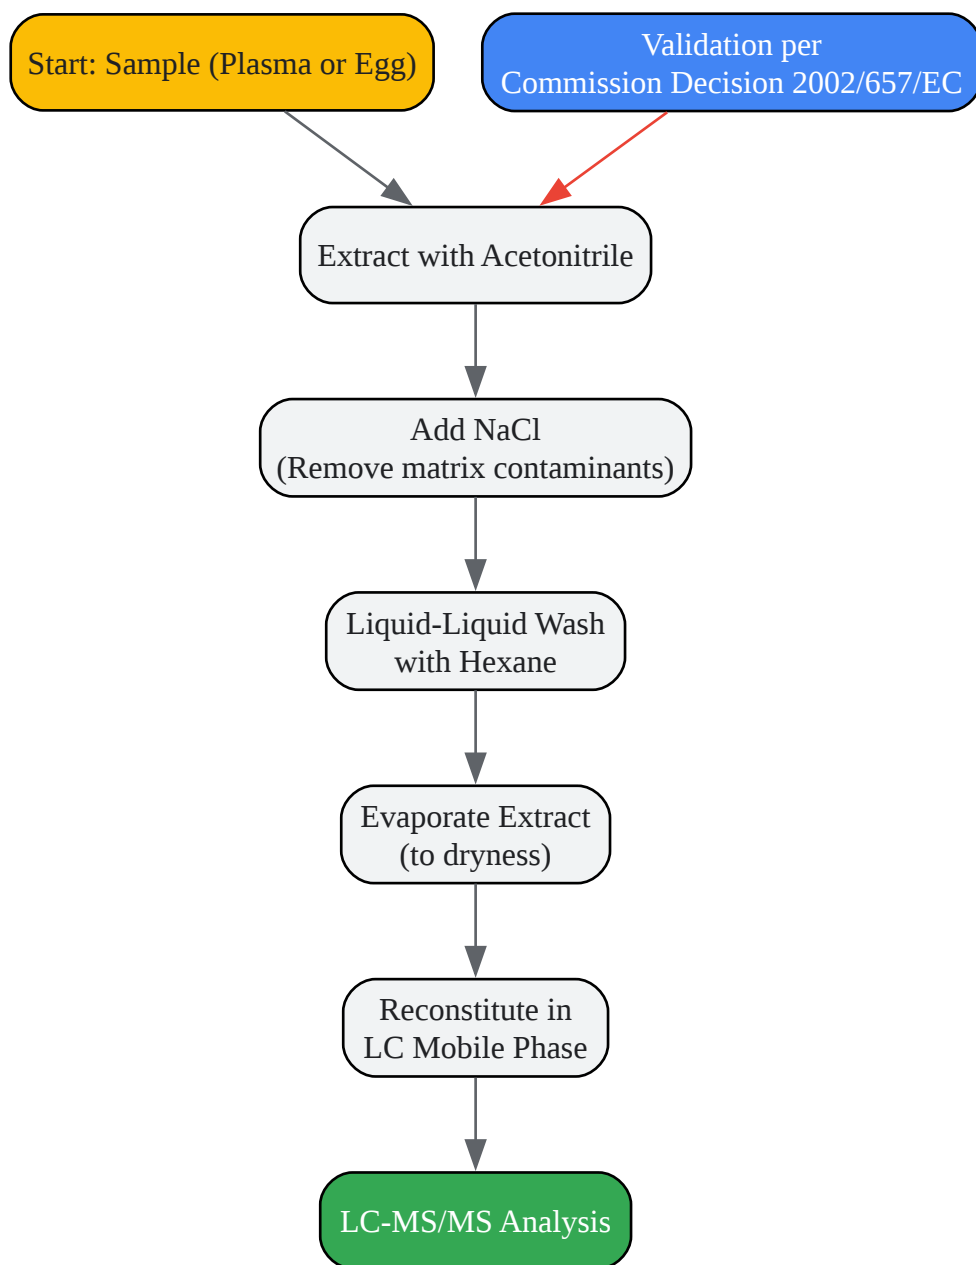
Start: Sample (Plasma or Egg)

Validation per
Commission Decision 2002/657/EC

Extract with Acetonitrile

Add NaCl
(Remove matrix contaminants)

Liquid-Liquid Wash
with Hexane

Evaporate Extract
(to dryness)

Reconstitute in
LC Mobile Phase

LC-MS/MS Analysis